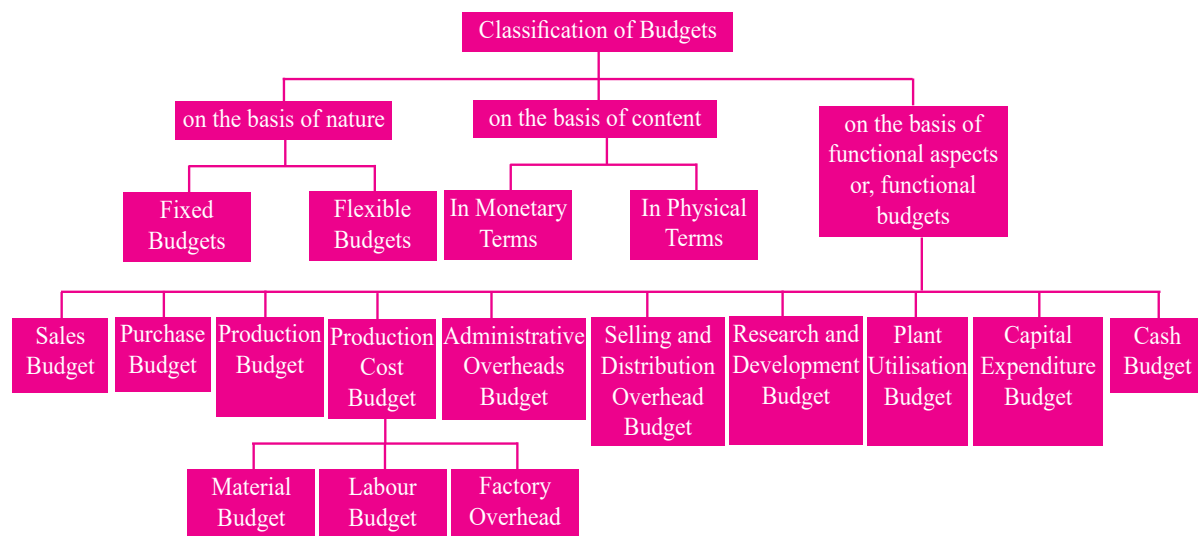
Classification of Budgets

on the basis of nature

on the basis of content

on the basis of functional aspects or, functional budgets

Fixed Budgets

Flexible Budgets

In Monetary Terms

In Physical Terms

Sales Budget

Purchase Budget

Production Budget

Production Cost Budget

Administrative Overheads Budget

Selling and Distribution Overhead Budget

Research and Development Budget

Plant Utilisation Budget

Capital Expenditure Budget

Cash Budget

Material Budget

Labour Budget

Factory Overhead